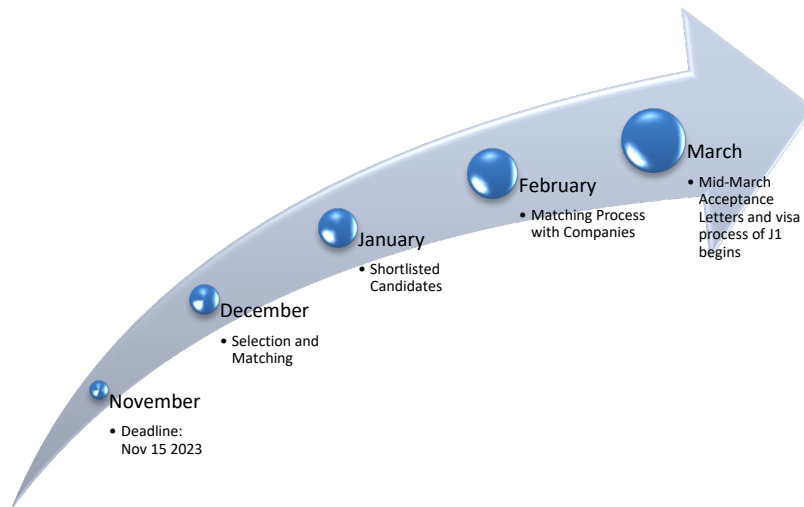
November
• Deadline: Nov 15 2023

December
• Selection and Matching

January
• Shortlisted Candidates

February
• Matching Process with Companies

March
• Mid-March Acceptance Letters and visa process of J1 begins